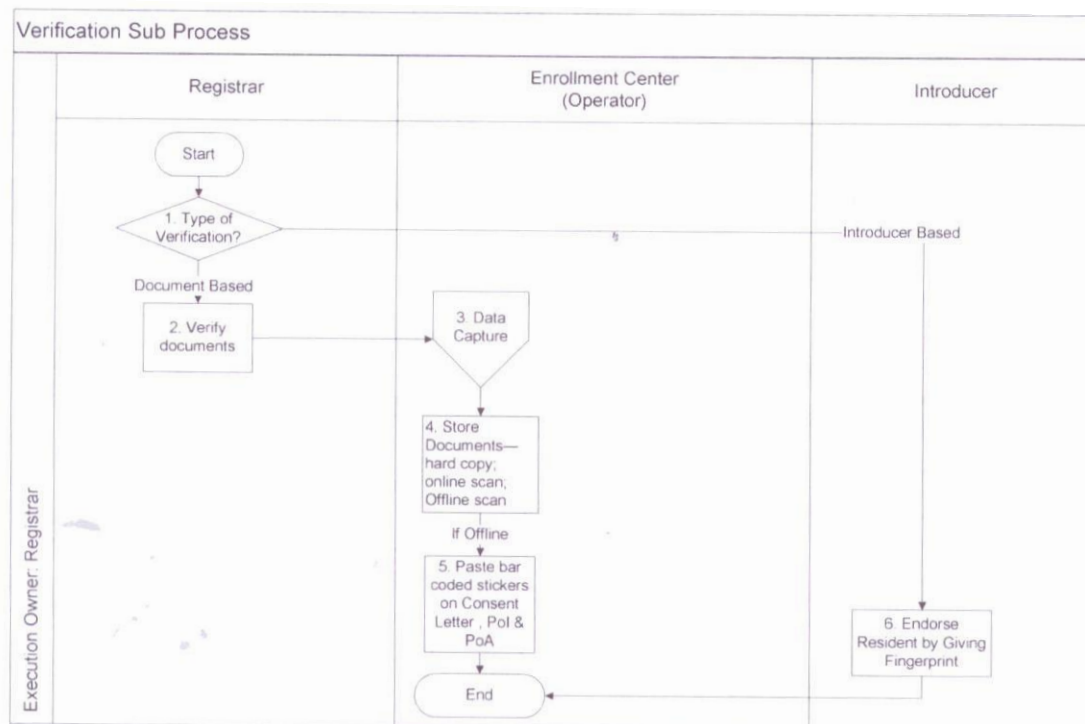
Verification Sub Process

Execution Owner: Registrar

Registrar

Enrollment Center (Operator)

Introducer

Start

1. Type of Verification?

Introducer Based

Document Based

2. Verify documents

3. Data Capture

4. Store Documents— hard copy; online scan; Offline scan

If Offline

5. Paste bar coded stickers on Consent Letter , PoI & PoA

6. Endorse Resident by Giving Fingerprint

End